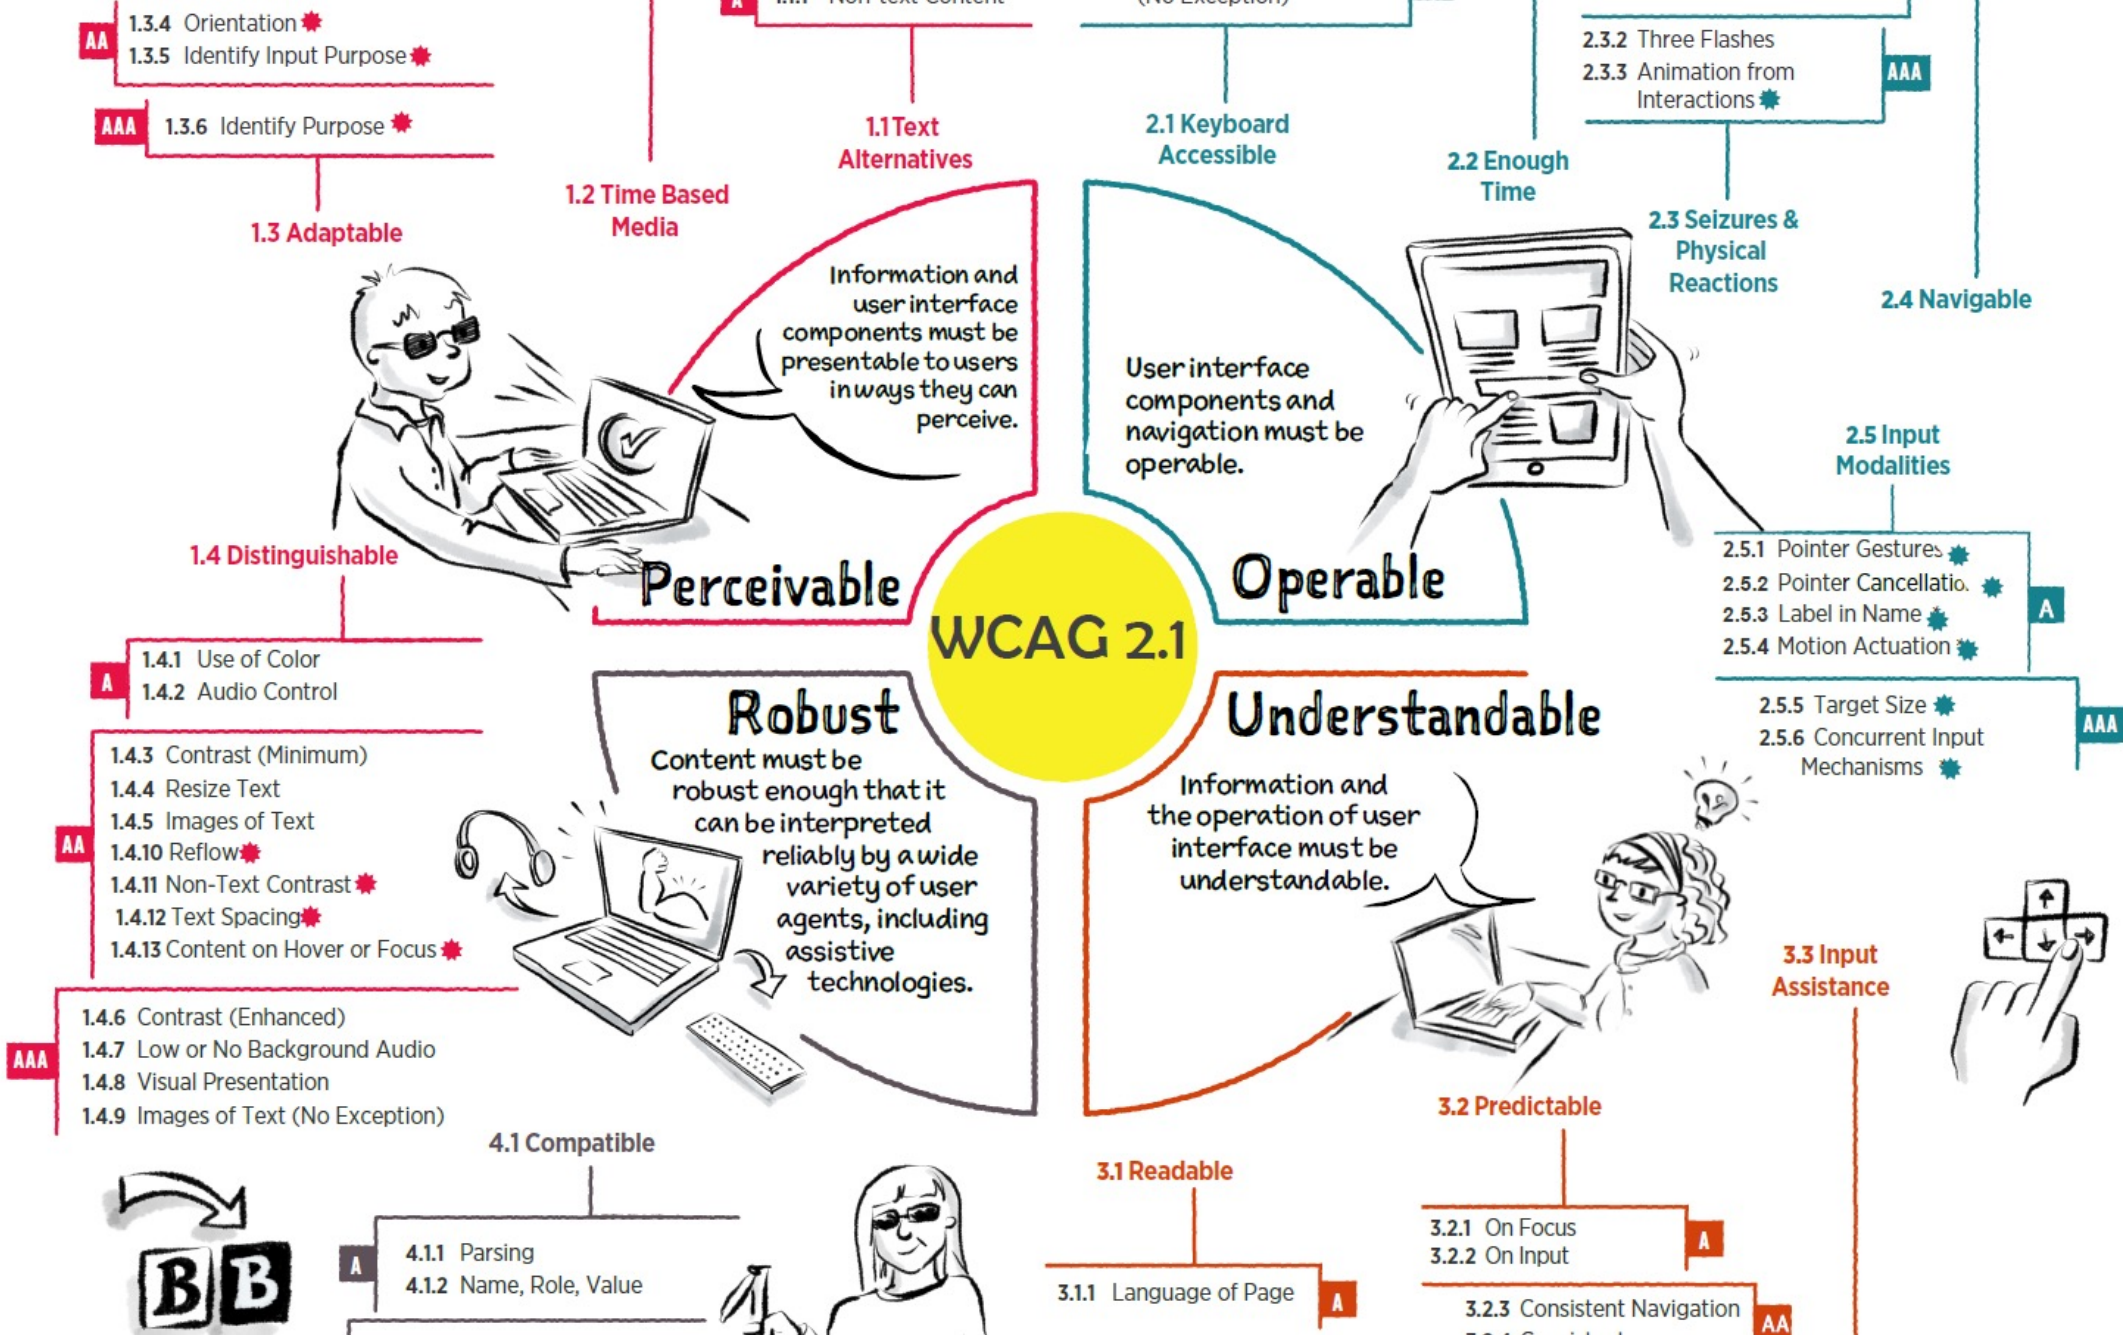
AA
1.3.4 Orientation
1.3.5 Identify Input Purpose

AAA
1.3.6 Identify Purpose

1.3 Adaptable

1.2 Time Based Media

A
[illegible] Non-text Content

1.1 Text Alternatives

(No Exception)

2.1 Keyboard Accessible

2.2 Enough Time

2.3.2 Three Flashes
2.3.3 Animation from Interactions
AAA

2.3 Seizures & Physical Reactions

2.4 Navigable

Information and user interface components must be presentable to users in ways they can perceive.

User interface components and navigation must be operable.

2.5 Input Modalities

2.5.1 Pointer Gestures
2.5.2 Pointer Cancellatio.
2.5.3 Label in Name
2.5.4 Motion Actuation
A

2.5.5 Target Size
2.5.6 Concurrent Input Mechanisms
AAA

1.4 Distinguishable

Perceivable

Operable

WCAG 2.1

A
1.4.1 Use of Color
1.4.2 Audio Control

AA
1.4.3 Contrast (Minimum)
1.4.4 Resize Text
1.4.5 Images of Text
1.4.10 Reflow
1.4.11 Non-Text Contrast
1.4.12 Text Spacing
1.4.13 Content on Hover or Focus

AAA
1.4.6 Contrast (Enhanced)
1.4.7 Low or No Background Audio
1.4.8 Visual Presentation
1.4.9 Images of Text (No Exception)

Robust

Content must be robust enough that it can be interpreted reliably by a wide variety of user agents, including assistive technologies.

Understandable

Information and the operation of user interface must be understandable.

3.3 Input Assistance

4.1 Compatible

A
4.1.1 Parsing
4.1.2 Name, Role, Value

3.1 Readable

3.1.1 Language of Page
A

3.2 Predictable

3.2.1 On Focus
3.2.2 On Input
A

3.2.3 Consistent Navigation
AA

B B